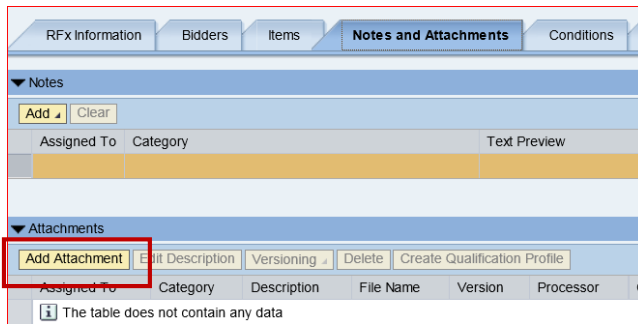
RFx Information | Bidders | Items | Notes and Attachments | Conditions

Notes

Add | Clear

| Assigned To | Category | Text Preview |
|---|---|---|
| | | |

Attachments

Add Attachment | Edit Description | Versioning | Delete | Create Qualification Profile

| Assigned To | Category | Description | File Name | Version | Processor |
|---|---|---|---|---|---|

The table does not contain any data